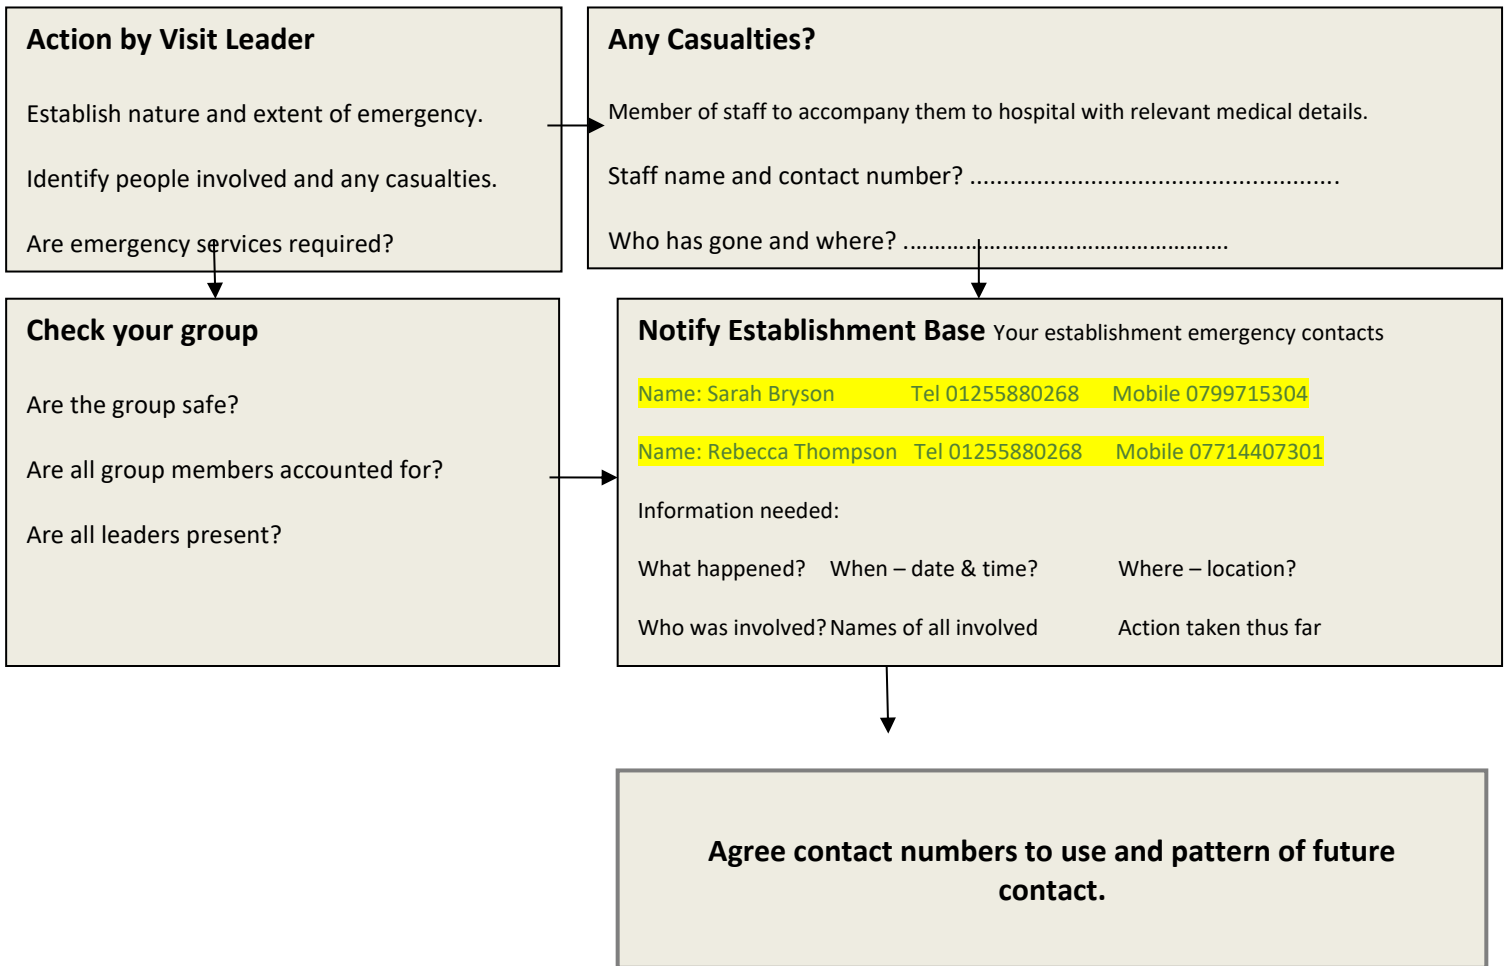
**Action by Visit Leader**

Establish nature and extent of emergency.

Identify people involved and any casualties.

Are emergency services required?

**Any Casualties?**

Member of staff to accompany them to hospital with relevant medical details.

Staff name and contact number? .....................................................

Who has gone and where? ..................................................

**Check your group**

Are the group safe?

Are all group members accounted for?

Are all leaders present?

**Notify Establishment Base** Your establishment emergency contacts

Name: Sarah Bryson Tel 01255880268 Mobile 0799715304

Name: Rebecca Thompson Tel 01255880268 Mobile 07714407301

Information needed:

What happened? When – date & time? Where – location?

Who was involved? Names of all involved Action taken thus far

**Agree contact numbers to use and pattern of future contact.**